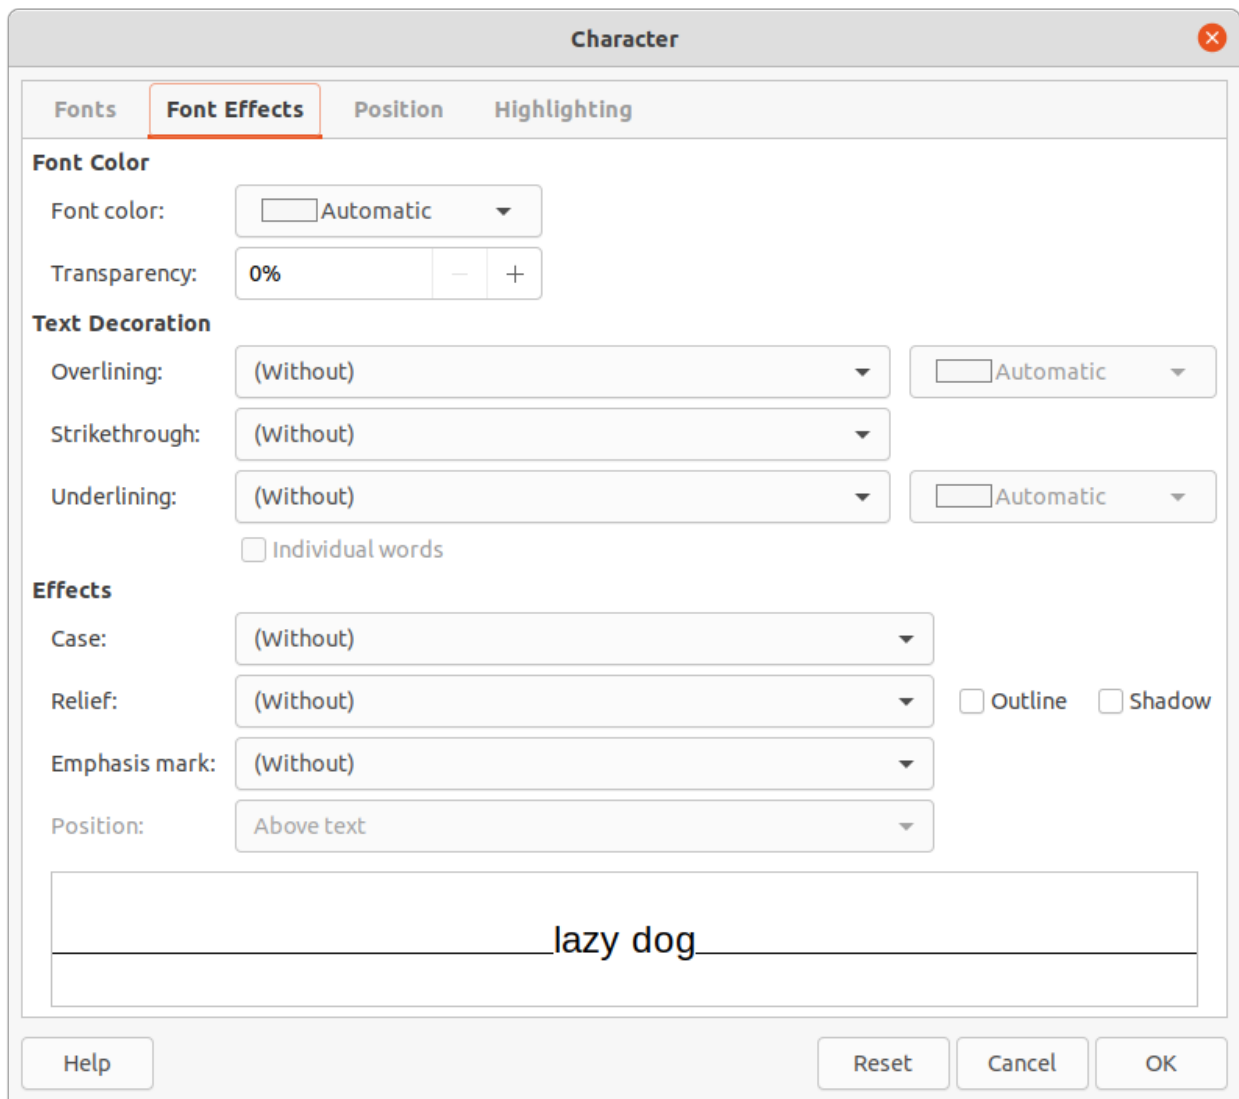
Character

Fonts Font Effects Position Highlighting

Font Color

Font color: Automatic

Transparency: 0% − +

Text Decoration

Overlining: (Without) Automatic

Strikethrough: (Without)

Underlining: (Without) Automatic

Individual words

Effects

Case: (Without)

Relief: (Without) Outline Shadow

Emphasis mark: (Without)

Position: Above text

lazy dog

Help Reset Cancel OK